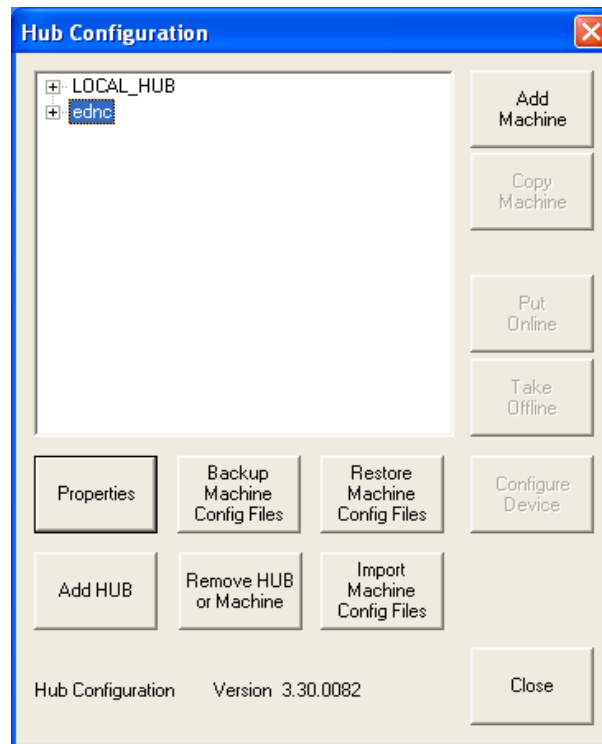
Hub Configuration

LOCAL_HUB
ednc

Add Machine

Copy Machine

Put Online

Take Offline

Properties

Backup Machine Config Files

Restore Machine Config Files

Configure Device

Add HUB

Remove HUB or Machine

Import Machine Config Files

Hub Configuration Version 3.30.0082

Close